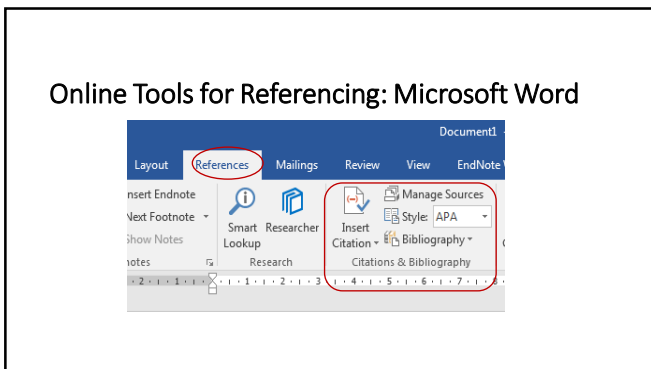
Online Tools for Referencing: Microsoft Word

Document1

Layout References Mailings Review View EndNote

nsert Endnote
Next Footnote
Show Notes
otes

Smart Lookup
Researcher
Research

Insert Citation
Manage Sources
Style: APA
Bibliography
Citations & Bibliography

· 2 · 1 · 1 · 1 · 1 · 1 · 2 · 1 · 3 · 1 · 4 · 1 · 5 · 1 · 6 · 1 · 7 · 1 ·